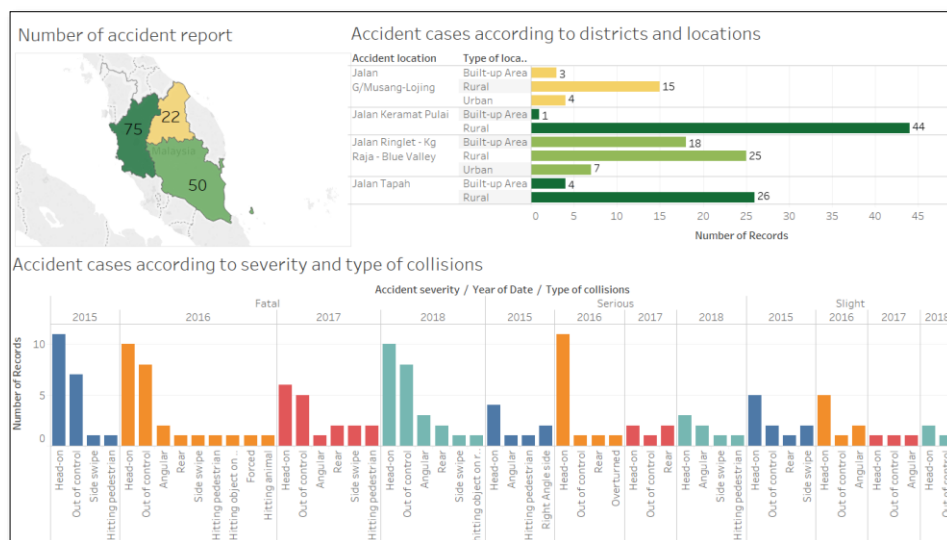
Number of accident report

75
22
Malaysia
50

Accident cases according to districts and locations

| Accident location | Type of loca.. | |
|---|---|---|
| Jalan G/Musang-Lojing | Built-up Area | 3 |
| | Rural | 15 |
| | Urban | 4 |
| Jalan Keramat Pulai | Built-up Area | 1 |
| | Rural | 44 |
| Jalan Ringlet - Kg Raja - Blue Valley | Built-up Area | 18 |
| | Rural | 25 |
| | Urban | 7 |
| Jalan Tapah | Built-up Area | 4 |
| | Rural | 26 |

0 5 10 15 20 25 30 35 40 45
Number of Records

Accident cases according to severity and type of collisions

Accident severity / Year of Date / Type of collisions

Fatal
2015 2016 2017 2018
Serious
2015 2016 2017 2018
Slight
2015 2016 2017 2018

Number of Records
10
5
0

Head-on, Out of control, Side swipe, Hitting pedestrian, Head-on, Out of control, Angular, Rear, Side swipe, Hitting pedestrian, Hitting object on ..., Forced, Hitting animal, Head-on, Out of control, Angular, Rear, Side swipe, Hitting pedestrian, Head-on, Out of control, Angular, Rear, Side swipe, Hitting object on r.., Head-on, Angular, Hitting pedestrian, Right Angle side, Head-on, Out of control, Rear, Overturned, Head-on, Out of control, Rear, Head-on, Angular, Side swipe, Hitting pedestrian, Head-on, Out of control, Rear, Side swipe, Head-on, Out of control, Angular, Head-on, Out of control, Angular, Head-on, Out of control